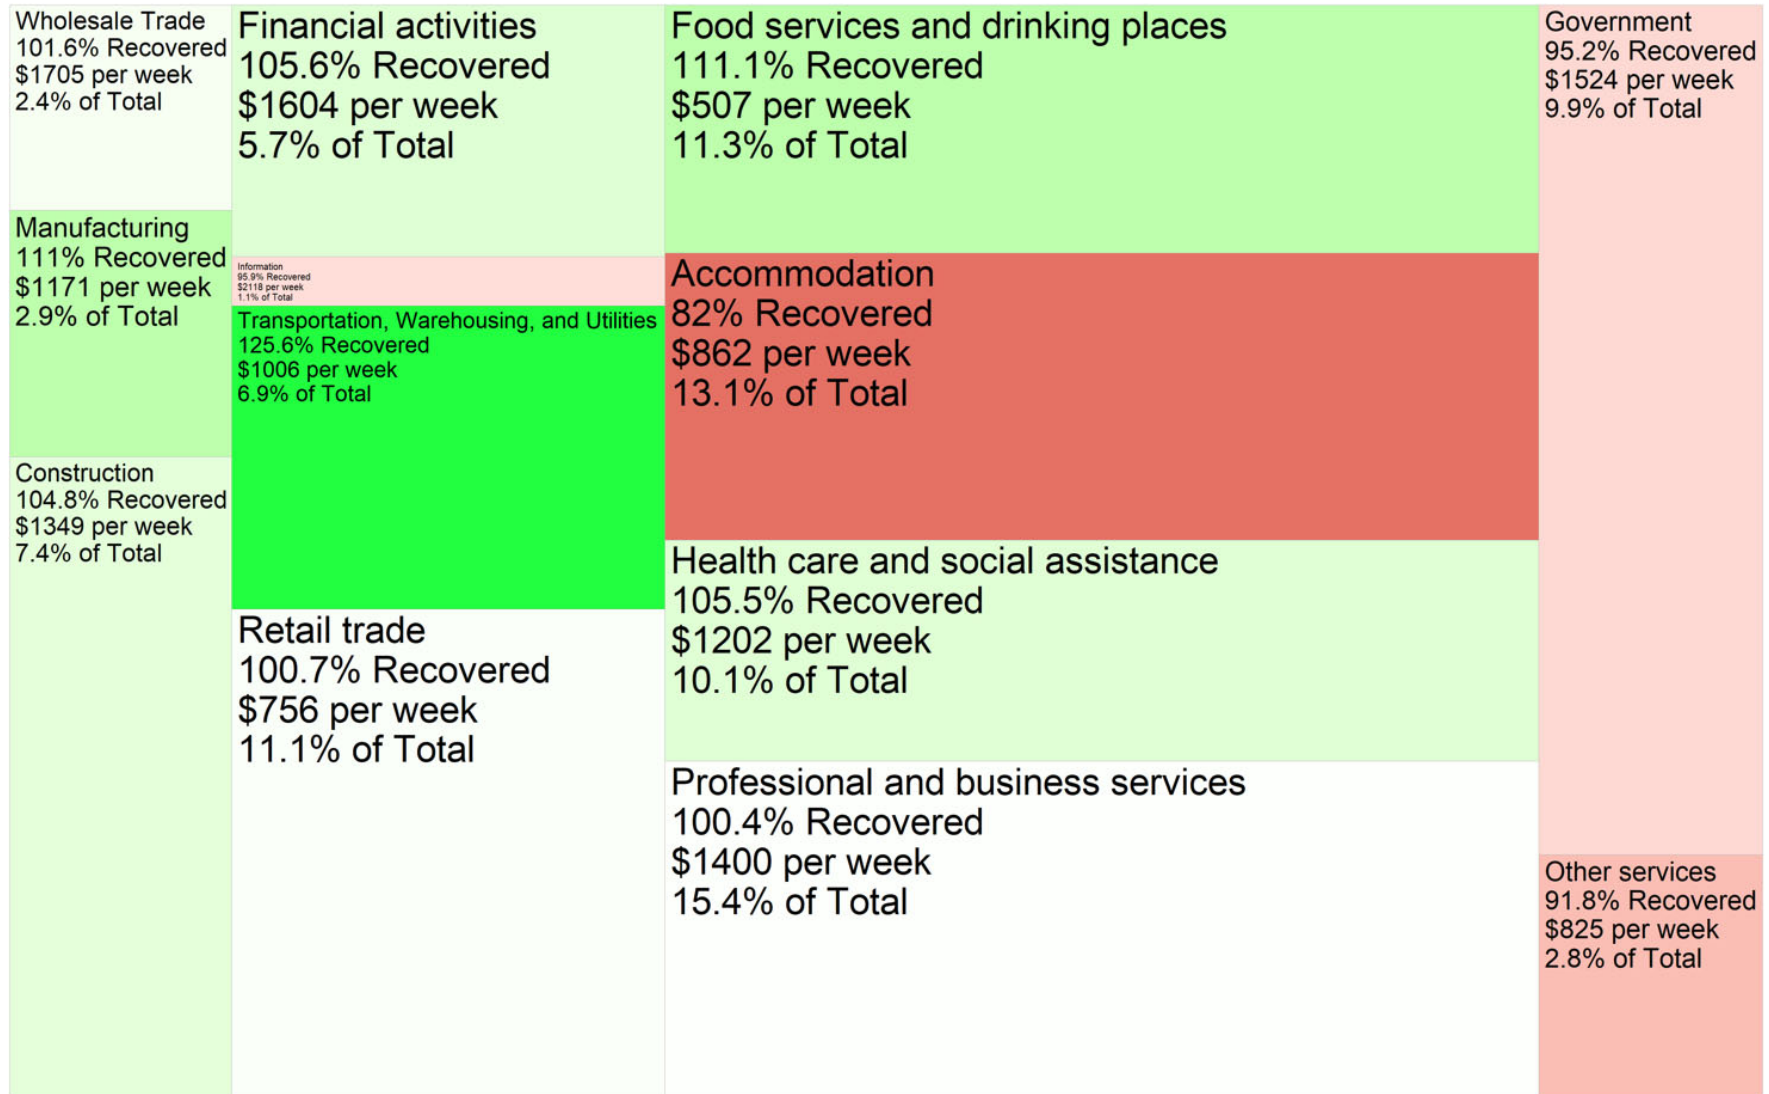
Wholesale Trade
101.6% Recovered
$1705 per week
2.4% of Total

Manufacturing
111% Recovered
$1171 per week
2.9% of Total

Construction
104.8% Recovered
$1349 per week
7.4% of Total

Financial activities
105.6% Recovered
$1604 per week
5.7% of Total

Information
95.9% Recovered
$2118 per week
1.1% of Total

Transportation, Warehousing, and Utilities
125.6% Recovered
$1006 per week
6.9% of Total

Retail trade
100.7% Recovered
$756 per week
11.1% of Total

Food services and drinking places
111.1% Recovered
$507 per week
11.3% of Total

Accommodation
82% Recovered
$862 per week
13.1% of Total

Health care and social assistance
105.5% Recovered
$1202 per week
10.1% of Total

Professional and business services
100.4% Recovered
$1400 per week
15.4% of Total

Government
95.2% Recovered
$1524 per week
9.9% of Total

Other services
91.8% Recovered
$825 per week
2.8% of Total